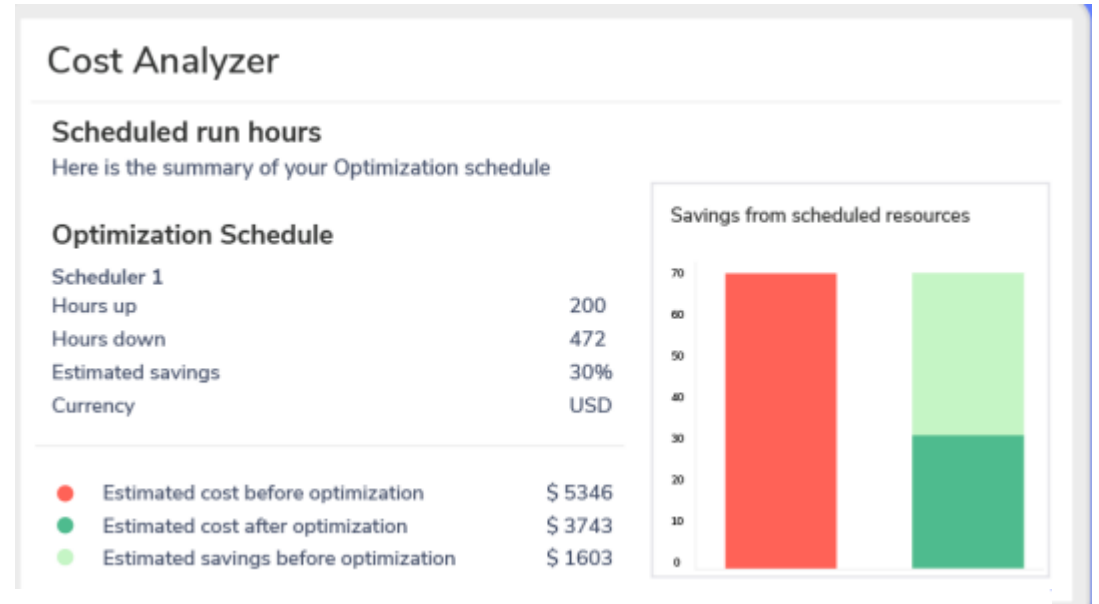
Cost Analyzer

Scheduled run hours
Here is the summary of your Optimization schedule

Optimization Schedule
Scheduler 1

| | |
|---|---|
| Hours up | 200 |
| Hours down | 472 |
| Estimated savings | 30% |
| Currency | USD |

| | |
|---|---|
| Estimated cost before optimization | $ 5346 |
| Estimated cost after optimization | $ 3743 |
| Estimated savings before optimization | $ 1603 |

Savings from scheduled resources
70
60
50
40
30
20
10
0